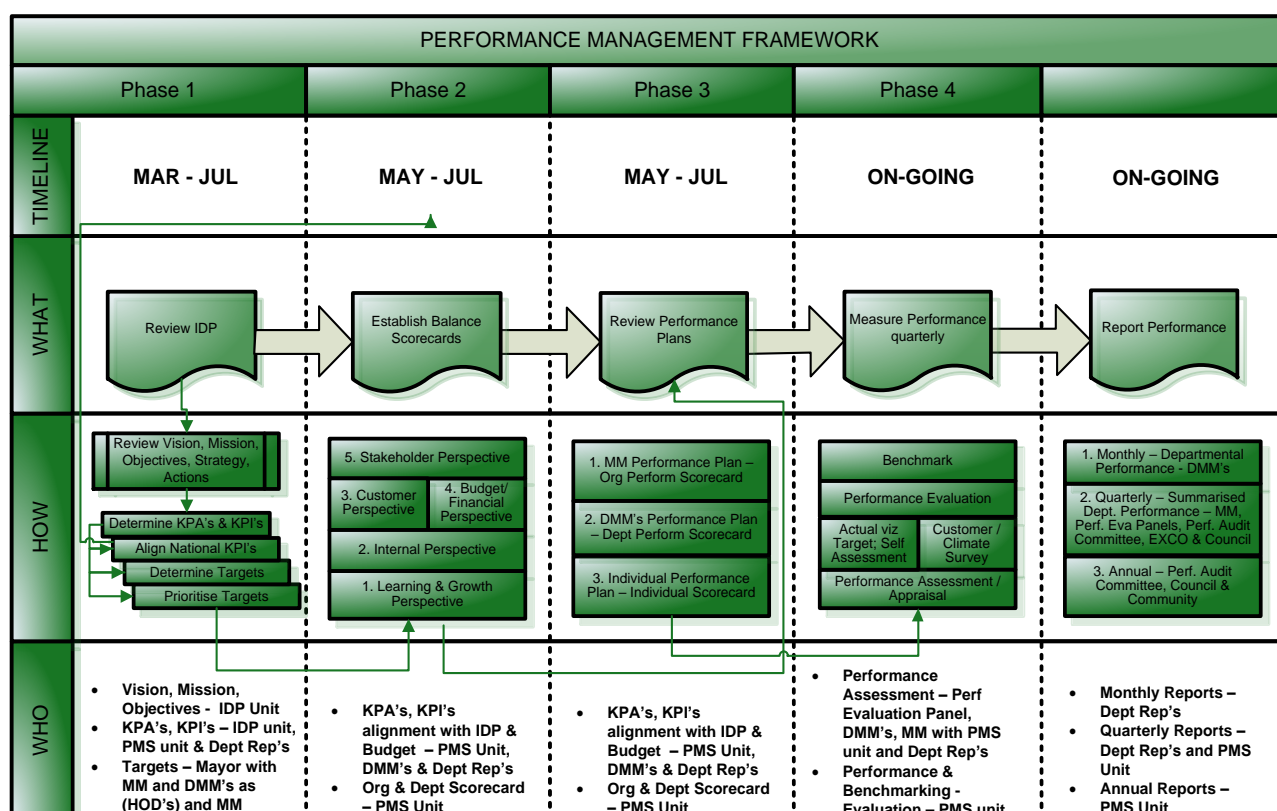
PERFORMANCE MANAGEMENT FRAMEWORK

Phase 1

Phase 2

Phase 3

Phase 4

TIMELINE

MAR - JUL

MAY - JUL

MAY - JUL

ON-GOING

ON-GOING

WHAT

Review IDP

Establish Balance Scorecards

Review Performance Plans

Measure Performance quarterly

Report Performance

HOW

Review Vision, Mission, Objectives, Strategy, Actions

Determine KPA's & KPI's

Align National KPI's

Determine Targets

Prioritise Targets

5. Stakeholder Perspective

3. Customer Perspective

4. Budget/ Financial Perspective

2. Internal Perspective

1. Learning & Growth Perspective

1. MM Performance Plan – Org Perform Scorecard

2. DMM's Performance Plan – Dept Perform Scorecard

3. Individual Performance Plan – Individual Scorecard

Benchmark

Performance Evaluation

Actual viz Target; Self Assessment

Customer / Climate Survey

Performance Assessment / Appraisal

1. Monthly – Departmental Performance - DMM's

2. Quarterly – Summarised Dept. Performance – MM, Perf. Eva Panels, Perf. Audit Committee, EXCO & Council

3. Annual – Perf. Audit Committee, Council & Community

WHO

• Vision, Mission, Objectives - IDP Unit
• KPA's, KPI's – IDP unit, PMS unit & Dept Rep's
• Targets – Mayor with MM and DMM's as (HOD's) and MM

• KPA's, KPI's alignment with IDP & Budget – PMS Unit, DMM's & Dept Rep's
• Org & Dept Scorecard – PMS Unit

• KPA's, KPI's alignment with IDP & Budget – PMS Unit, DMM's & Dept Rep's
• Org & Dept Scorecard – PMS Unit

• Performance Assessment – Perf Evaluation Panel, DMM's, MM with PMS unit and Dept Rep's
• Performance & Benchmarking - Evaluation – PMS unit

• Monthly Reports – Dept Rep's
• Quarterly Reports – Dept Rep's and PMS Unit
• Annual Reports – PMS Unit